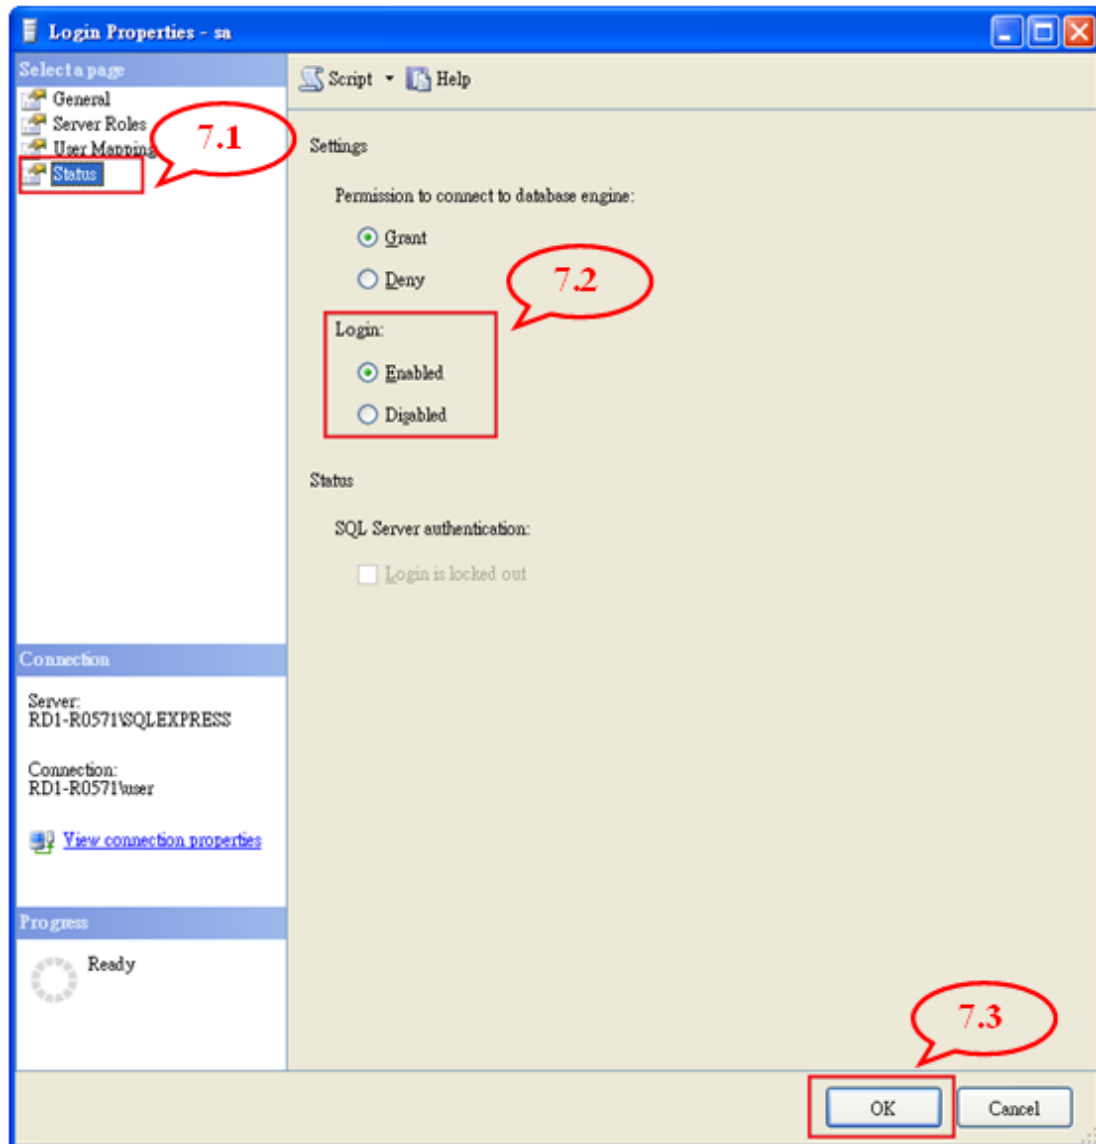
Login Properties - sa

Select a page
General
Server Roles
User Mapping
Status

7.1

Script
Help

Settings

Permission to connect to database engine:

Grant

Deny

7.2

Login:

Enabled

Disabled

Status

SQL Server authentication:

Login is locked out

Connection

Server:
RD1-R0571\SQLEXPRESS

Connection:
RD1-R0571\user

View connection properties

Progress

Ready

7.3

OK

Cancel